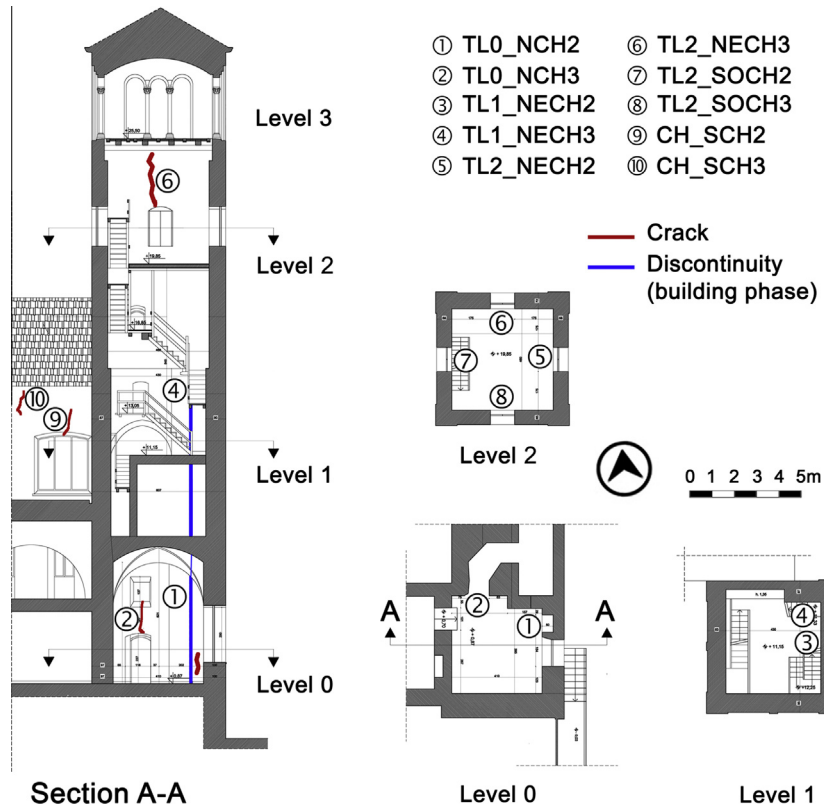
① TL0_NCH2
② TL0_NCH3
③ TL1_NECH2
④ TL1_NECH3
⑤ TL2_NECH2
⑥ TL2_NECH3
⑦ TL2_SOCH2
⑧ TL2_SOCH3
⑨ CH_SCH2
⑩ CH_SCH3

Crack
Discontinuity (building phase)

Level 3
Level 2
Level 1
Level 0

⑥
④
⑩
⑨
①
②

+25,90
+19,85
+15,60
+13,05
+11,15
+1,67

⑥ ⑦ ⑤ ⑧
+19,85

Level 2

0 1 2 3 4 5m

A ② ① A

Level 0

④ ③
+11,15

Level 1

Section A-A